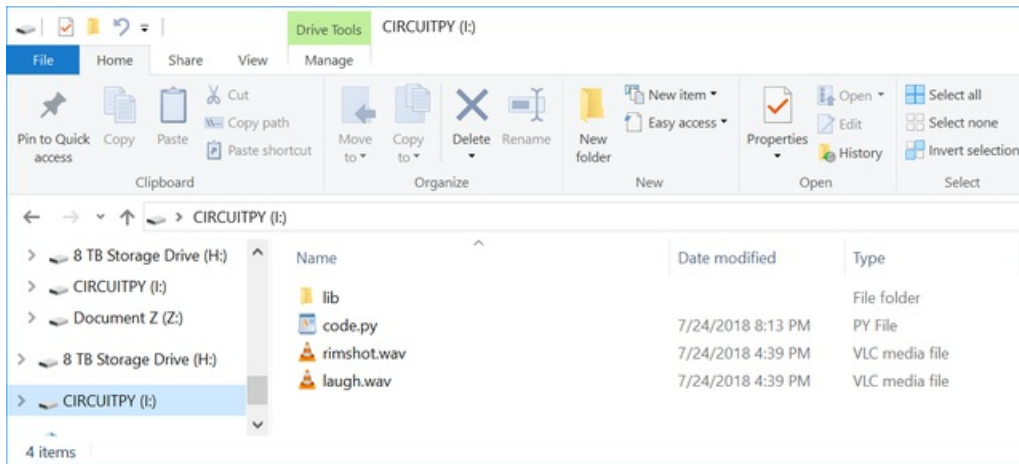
Drive Tools CIRCUITPY (I:)

File Home Share View Manage

Pin to Quick access Copy Paste Cut Copy path Paste shortcut
Clipboard

Move to Copy to Delete Rename
Organize

New folder New item Easy access
New

Properties Open Edit History
Open

Select all Select none Invert selection
Select

CIRCUITPY (I:)

8 TB Storage Drive (H:)
CIRCUITPY (I:)
Document Z (Z:)
8 TB Storage Drive (H:)
CIRCUITPY (I:)

| Name | Date modified | Type |
|---|---|---|
| lib | | File folder |
| code.py | 7/24/2018 8:13 PM | PY File |
| rimshot.wav | 7/24/2018 4:39 PM | VLC media file |
| laugh.wav | 7/24/2018 4:39 PM | VLC media file |

4 items